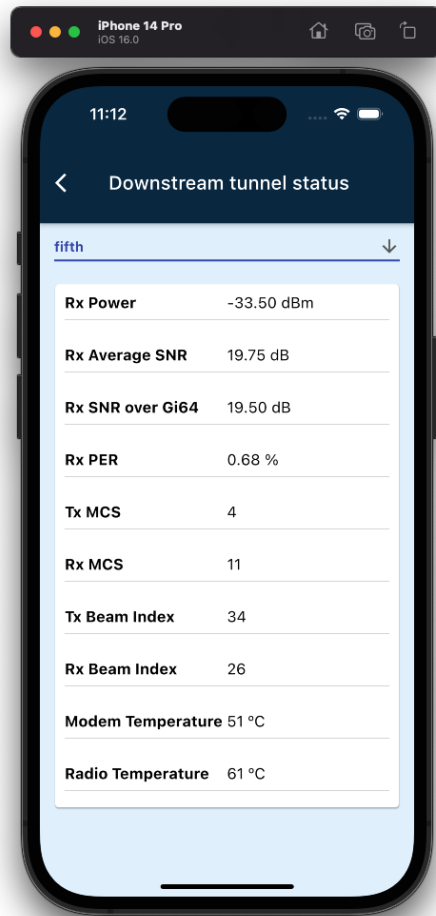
iPhone 14 Pro
iOS 16.0

11:12

Downstream tunnel status

fifth

| | |
|---|---|
| Rx Power | -33.50 dBm |
| Rx Average SNR | 19.75 dB |
| Rx SNR over Gi64 | 19.50 dB |
| Rx PER | 0.68 % |
| Tx MCS | 4 |
| Rx MCS | 11 |
| Tx Beam Index | 34 |
| Rx Beam Index | 26 |
| Modem Temperature | 51 °C |
| Radio Temperature | 61 °C |